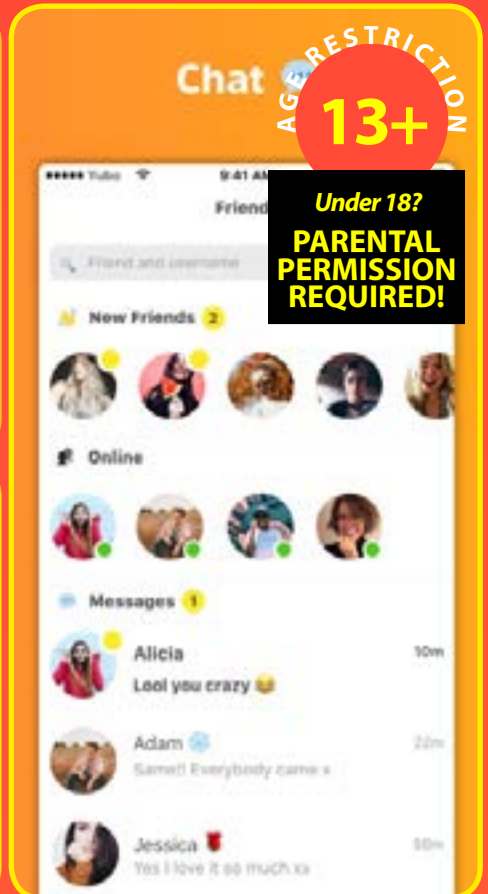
Chat

AGE RESTRICTION
13+

Under 18?
PARENTAL PERMISSION REQUIRED!

••••• Yubo 9:41 AM

Friends

Friend and username

New Friends 2

Online

Messages 1

Alicia
Lool you crazy 😂
10m

Adam
Same!! Everybody came x
22m

Jessica
Yes I love it so much xx
50m